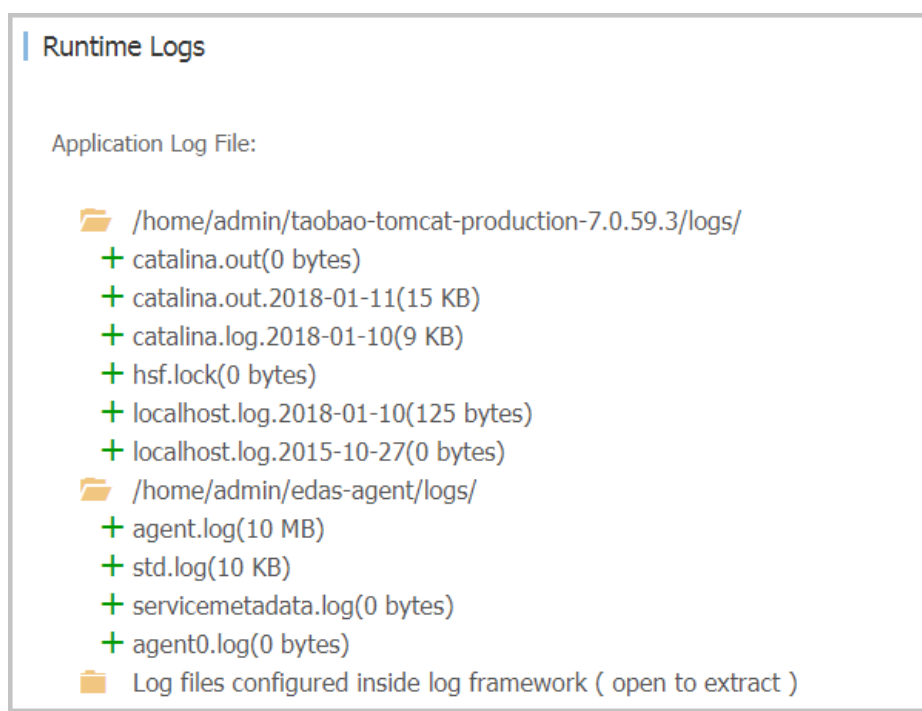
Runtime Logs

Application Log File:

/home/admin/taobao-tomcat-production-7.0.59.3/logs/
+ catalina.out(0 bytes)
+ catalina.out.2018-01-11(15 KB)
+ catalina.log.2018-01-10(9 KB)
+ hsf.lock(0 bytes)
+ localhost.log.2018-01-10(125 bytes)
+ localhost.log.2015-10-27(0 bytes)
/home/admin/edas-agent/logs/
+ agent.log(10 MB)
+ std.log(10 KB)
+ servicemetadata.log(0 bytes)
+ agent0.log(0 bytes)
Log files configured inside log framework ( open to extract )